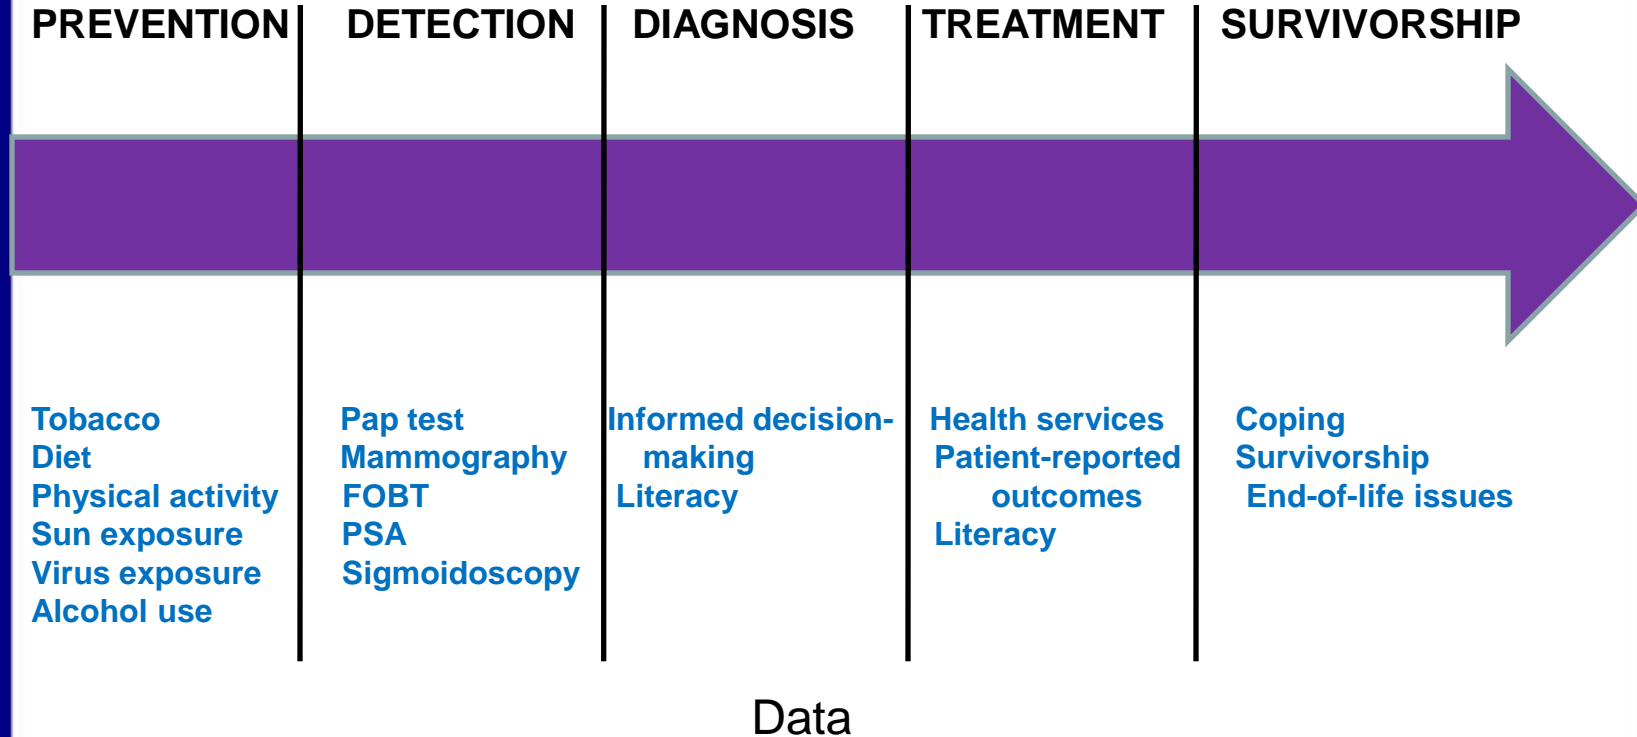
PREVENTION

Tobacco
Diet
Physical activity
Sun exposure
Virus exposure
Alcohol use

DETECTION

Pap test
Mammography
FOBT
PSA
Sigmoidoscopy

DIAGNOSIS

Informed decision-making
Literacy

TREATMENT

Health services
Patient-reported outcomes
Literacy

SURVIVORSHIP

Coping
Survivorship
End-of-life issues

Data